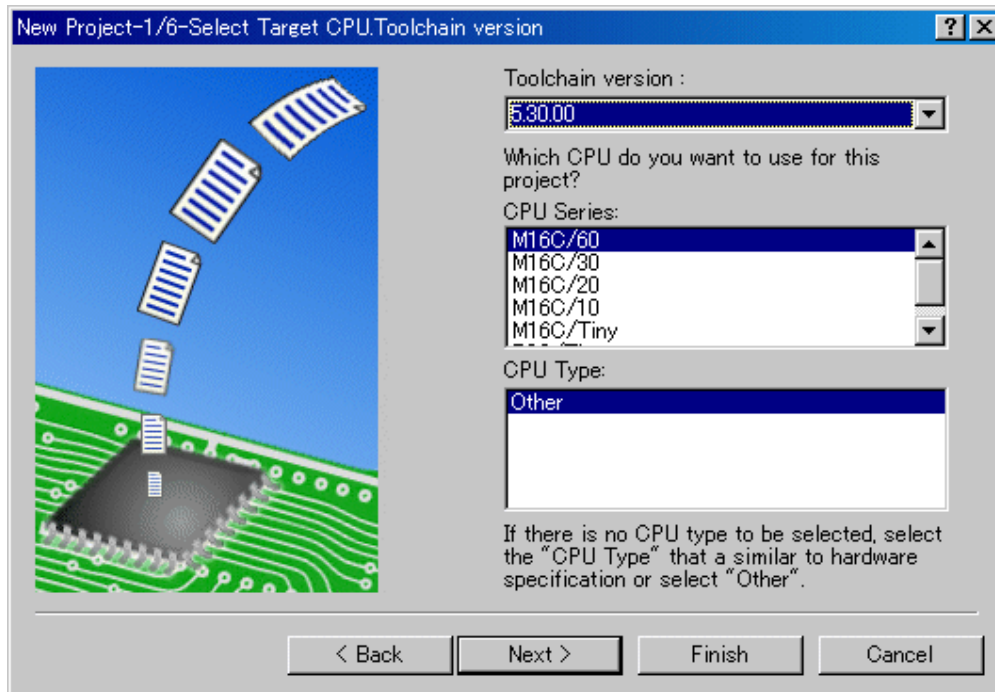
New Project-1/6-Select Target CPU.Toolchain version

?

Toolchain version :

5.30.00

Which CPU do you want to use for this project?

CPU Series:

M16C/60
M16C/30
M16C/20
M16C/10
M16C/Tiny
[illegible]

CPU Type:

Other

If there is no CPU type to be selected, select the "CPU Type" that a similar to hardware specification or select "Other".

< Back

Next >

Finish

Cancel